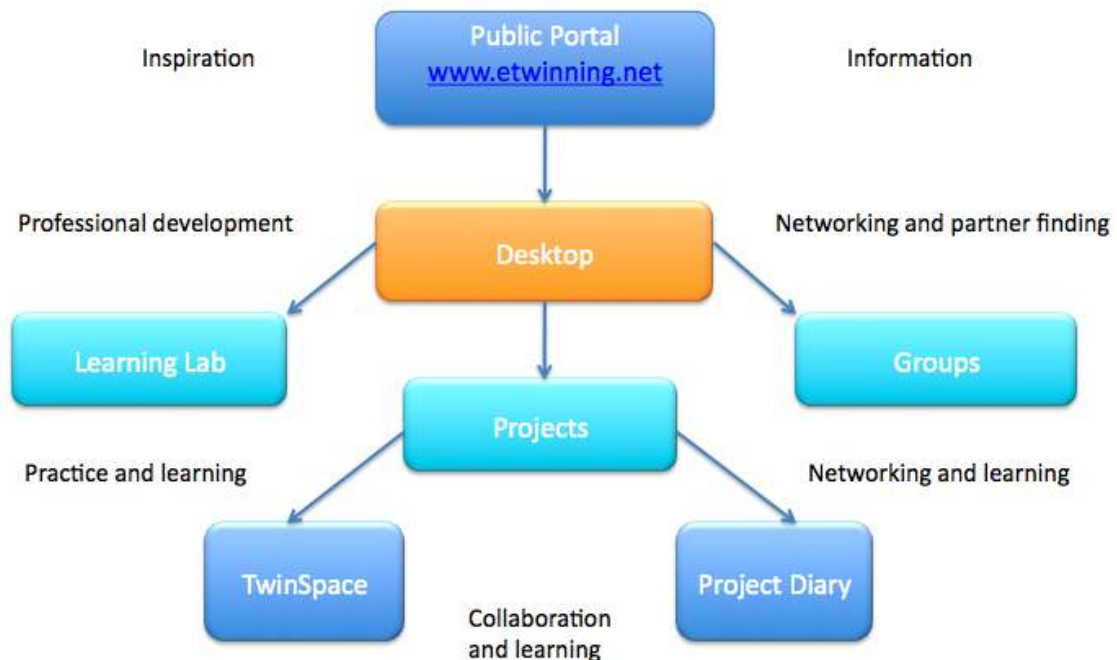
Inspiration

Public Portal
www.etwinning.net

Information

Professional development

Desktop

Networking and partner finding

Learning Lab

Groups

Projects

Practice and learning

Networking and learning

TwinSpace

Project Diary

Collaboration and learning